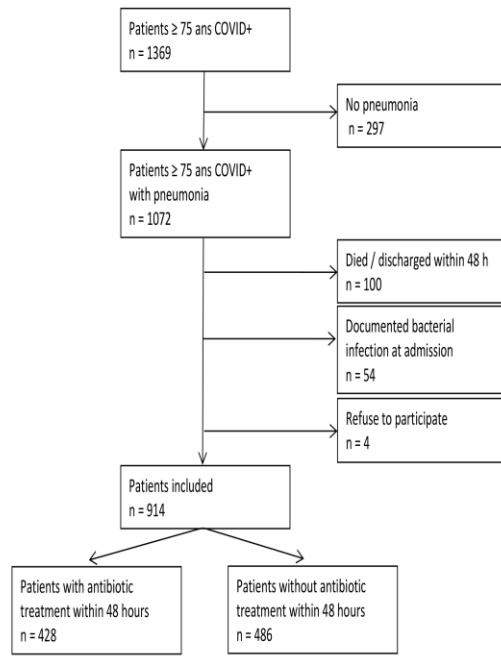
Patients ≥ 75 ans COVID+
n = 1369

No pneumonia
n = 297

Patients ≥ 75 ans COVID+
with pneumonia
n = 1072

Died / discharged within 48 h
n = 100

Documented bacterial infection at admission
n = 54

Refuse to participate
n = 4

Patients included
n = 914

Patients with antibiotic treatment within 48 hours
n = 428

Patients without antibiotic treatment within 48 hours
n = 486